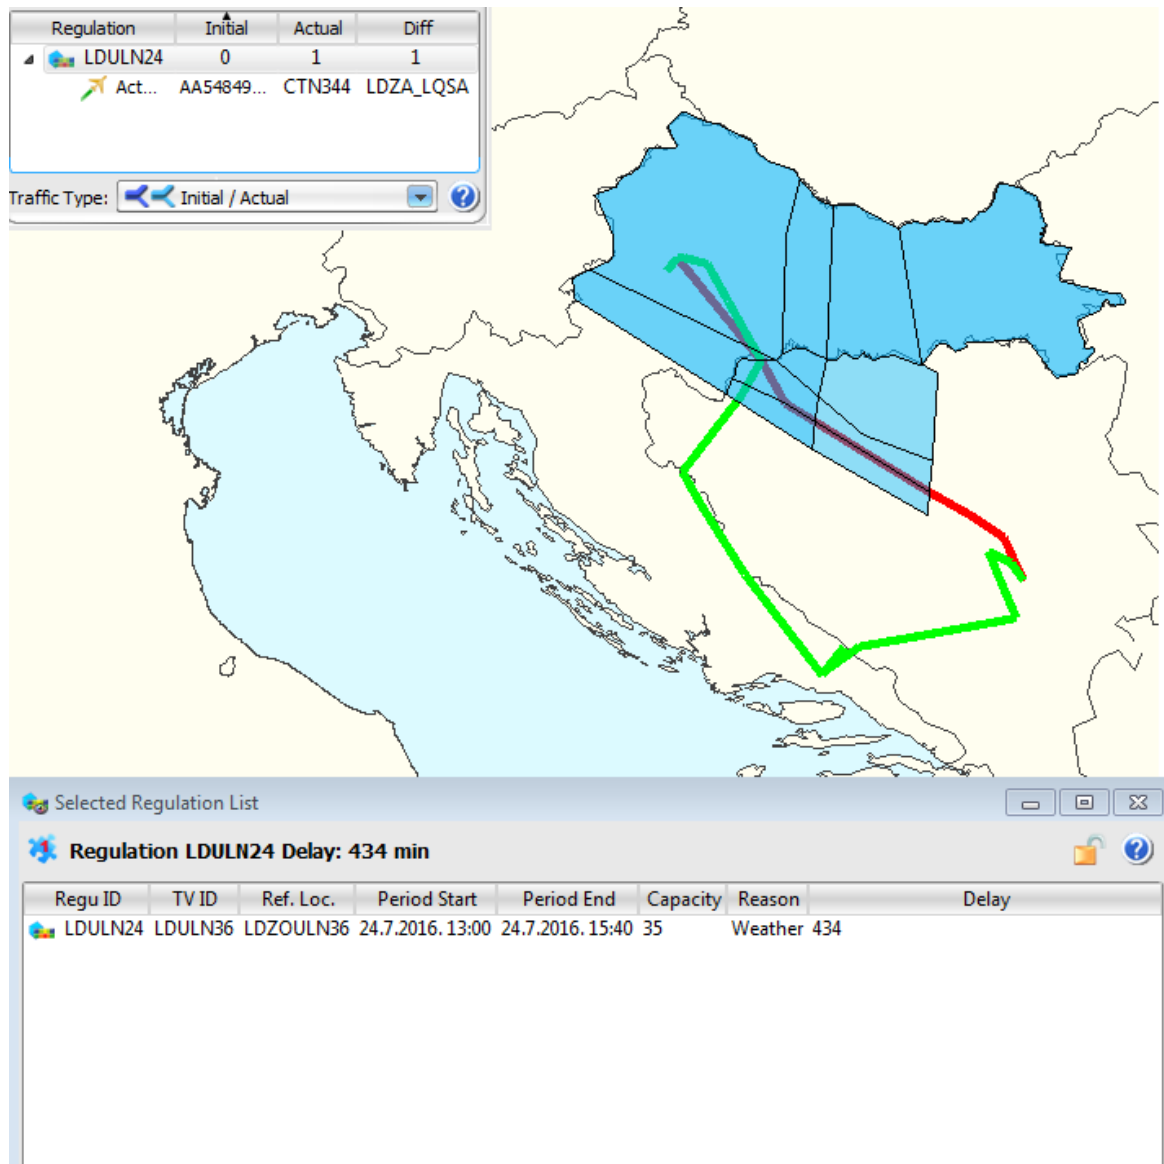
| Regulation | Initial | Actual | Diff |
|---|---|---|---|
| LDULN24 | 0 | 1 | 1 |
| Act... | AA54849... | CTN344 | LDZA_LQSA |

Traffic Type: Initial / Actual

Selected Regulation List

Regulation LDULN24 Delay: 434 min

| Regu ID | TV ID | Ref. Loc. | Period Start | Period End | Capacity | Reason | Delay |
|---|---|---|---|---|---|---|---|
| LDULN24 | LDULN36 | LDZOULN36 | 24.7.2016. 13:00 | 24.7.2016. 15:40 | 35 | Weather | 434 |